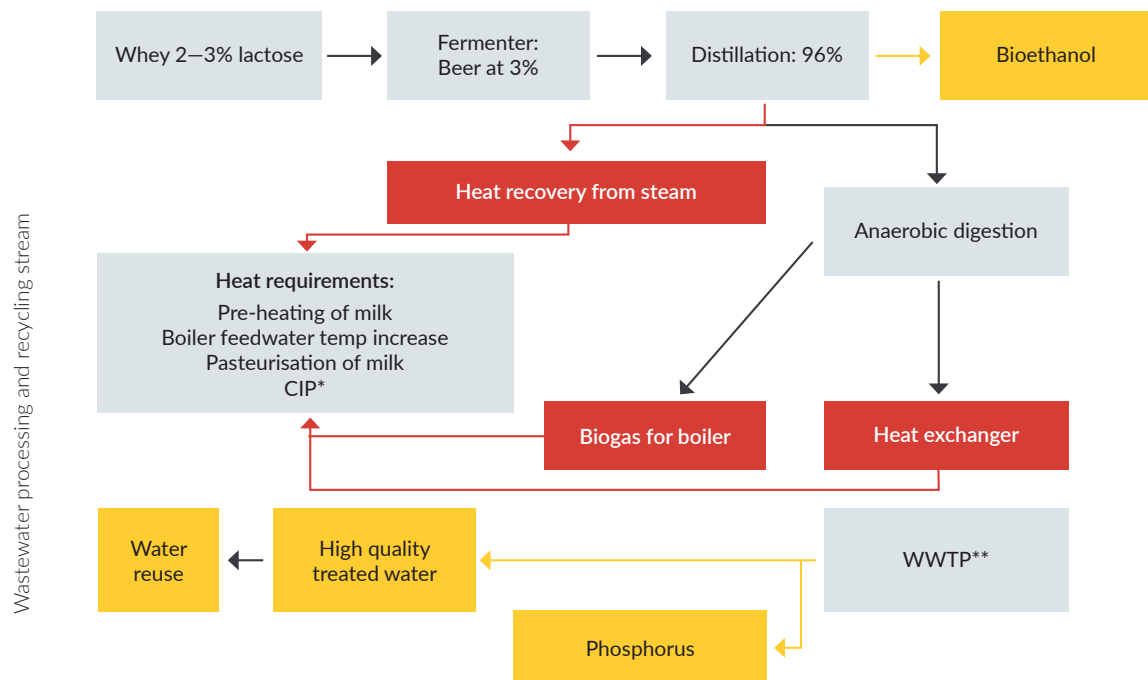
Wastewater processing and recycling stream

Whey 2—3% lactose

Fermenter:
Beer at 3%

Distillation: 96%

Bioethanol

Heat recovery from steam

Anaerobic digestion

**Heat requirements:**
Pre-heating of milk
Boiler feedwater temp increase
Pasteurisation of milk
CIP*

Biogas for boiler

Heat exchanger

Water reuse

High quality treated water

WWTP**

Phosphorus